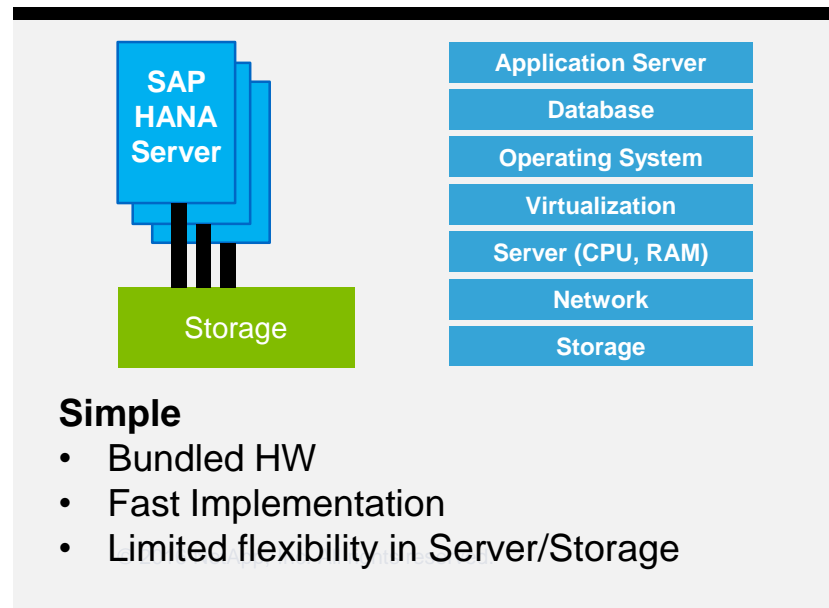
SAP HANA Server

Storage

Application Server
Database
Operating System
Virtualization
Server (CPU, RAM)
Network
Storage

Simple
• Bundled HW
• Fast Implementation
• Limited flexibility in Server/Storage